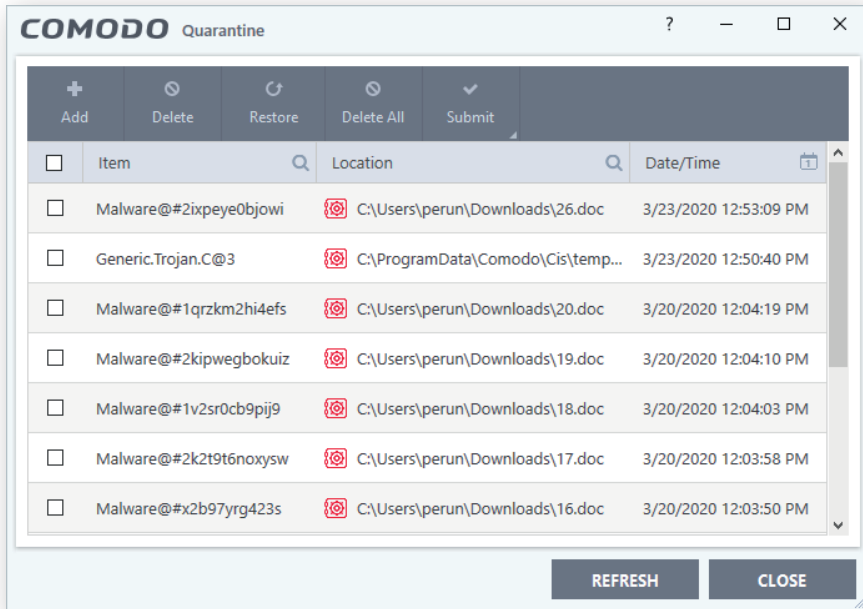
COMODO Quarantine

? □ ✕

Add Delete Restore Delete All Submit

| Item | Location | Date/Time |
|---|---|---|
| Malware@#2ixpeye0bjowi | C:\Users\perun\Downloads\26.doc | 3/23/2020 12:53:09 PM |
| Generic.Trojan.C@3 | C:\ProgramData\Comodo\Cis\temp... | 3/23/2020 12:50:40 PM |
| Malware@#1qrzkm2hi4efs | C:\Users\perun\Downloads\20.doc | 3/20/2020 12:04:19 PM |
| Malware@#2kipwegbokuiz | C:\Users\perun\Downloads\19.doc | 3/20/2020 12:04:10 PM |
| Malware@#1v2sr0cb9pij9 | C:\Users\perun\Downloads\18.doc | 3/20/2020 12:04:03 PM |
| Malware@#2k2t9t6noxysw | C:\Users\perun\Downloads\17.doc | 3/20/2020 12:03:58 PM |
| Malware@#x2b97yrg423s | C:\Users\perun\Downloads\16.doc | 3/20/2020 12:03:50 PM |

REFRESH CLOSE